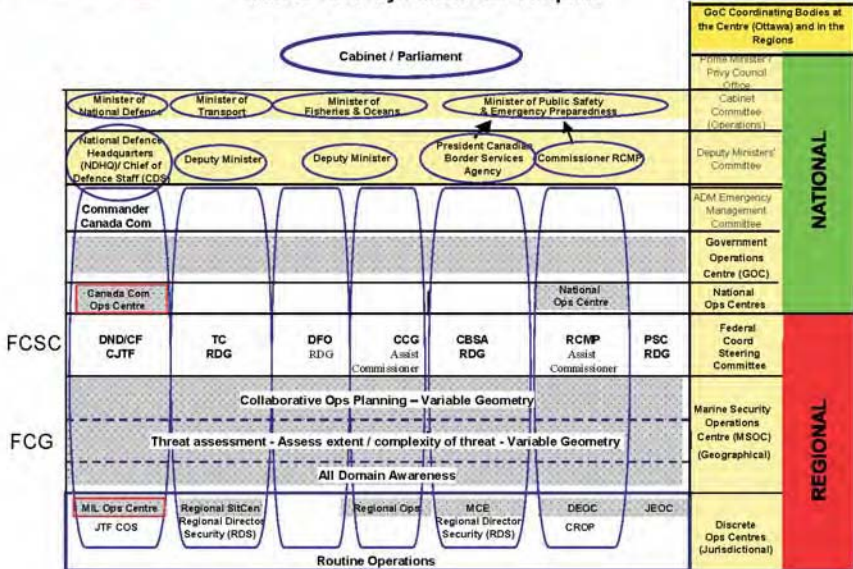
GoC Coordinating Bodies at the Centre (Ottawa) and in the Regions

Cabinet / Parliament

Prime Minister / Privy Council Office

Minister of National Defence

Minister of Transport

Minister of Fisheries & Oceans

Minister of Public Safety & Emergency Preparedness

Cabinet Committee (Operations)

National Defence Headquarters (NDHQ)/ Chief of Defence Staff (CDS)

Deputy Minister

Deputy Minister

President Canadian Border Services Agency

Commissioner RCMP

Deputy Ministers' Committee

NATIONAL

Commander Canada Com

ADM Emergency Management Committee

Government Operations Centre (GOC)

Canada Com Ops Centre

National Ops Centre

National Ops Centres

FCSC

| DND/CF CJTF | TC RDG | DFO RDG | CCG Assist Commissioner | CBSA RDG | RCMP Assist Commissioner | PSC RDG | Federal Coord Steering Committee |
|---|---|---|---|---|---|---|---|

REGIONAL

Collaborative Ops Planning – Variable Geometry

FCG

Threat assessment - Assess extent / complexity of threat - Variable Geometry

All Domain Awareness

Marine Security Operations Centre (MSOC) (Geographical)

MIL Ops Centre
JTF COS

Regional SitCen
Regional Director Security (RDS)

Regional Ops

MCE
Regional Director Security (RDS)

DEOC
CROP

JEOC

Discrete Ops Centres (Jurisdictional)

Routine Operations